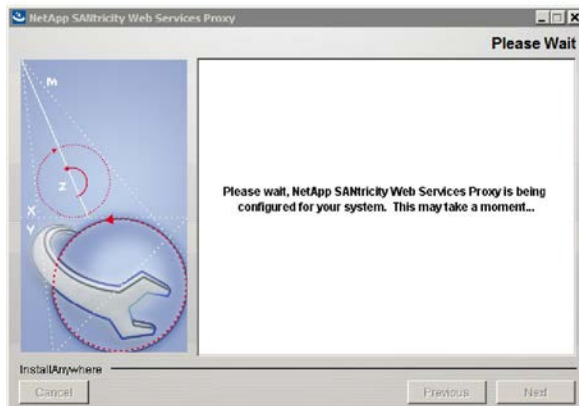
NetApp SANtricity Web Services Proxy

Please Wait

M

Z

X

Y

Please wait, NetApp SANtricity Web Services Proxy is being configured for your system. This may take a moment...

InstallAnywhere

Cancel

Previous

Next